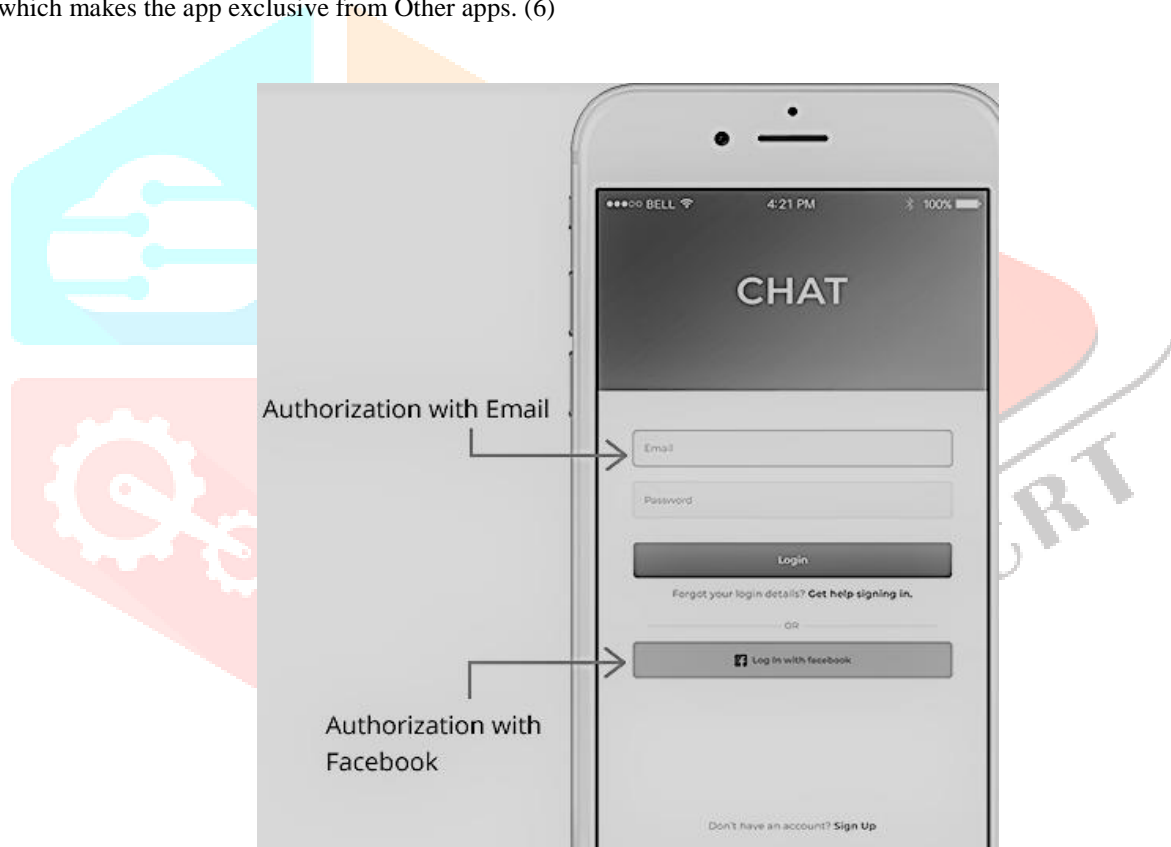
which makes the app exclusive from Other apps. (6)

●●●○○ BELL
4:21 PM
100%

CHAT

Authorization with Email

Email

Password

Login

Forgot your login details? Get help signing in.

OR

Log in with facebook

Authorization with Facebook

Don't have an account? Sign Up

RT